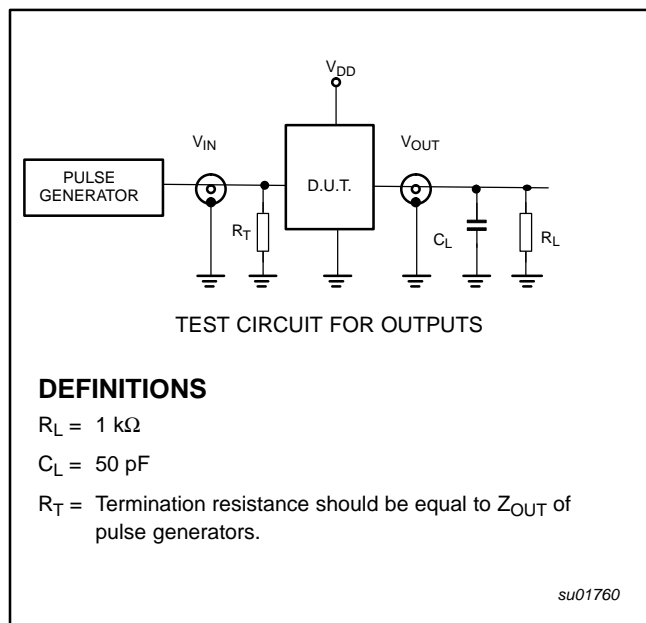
$V_{DD}$

$V_{IN}$

$V_{OUT}$

PULSE GENERATOR

D.U.T.

$R_T$

$C_L$

$R_L$

TEST CIRCUIT FOR OUTPUTS

**DEFINITIONS**

$R_L$ = 1 k$\Omega$

$C_L$ = 50 pF

$R_T$ = Termination resistance should be equal to $Z_{OUT}$ of pulse generators.

su01760